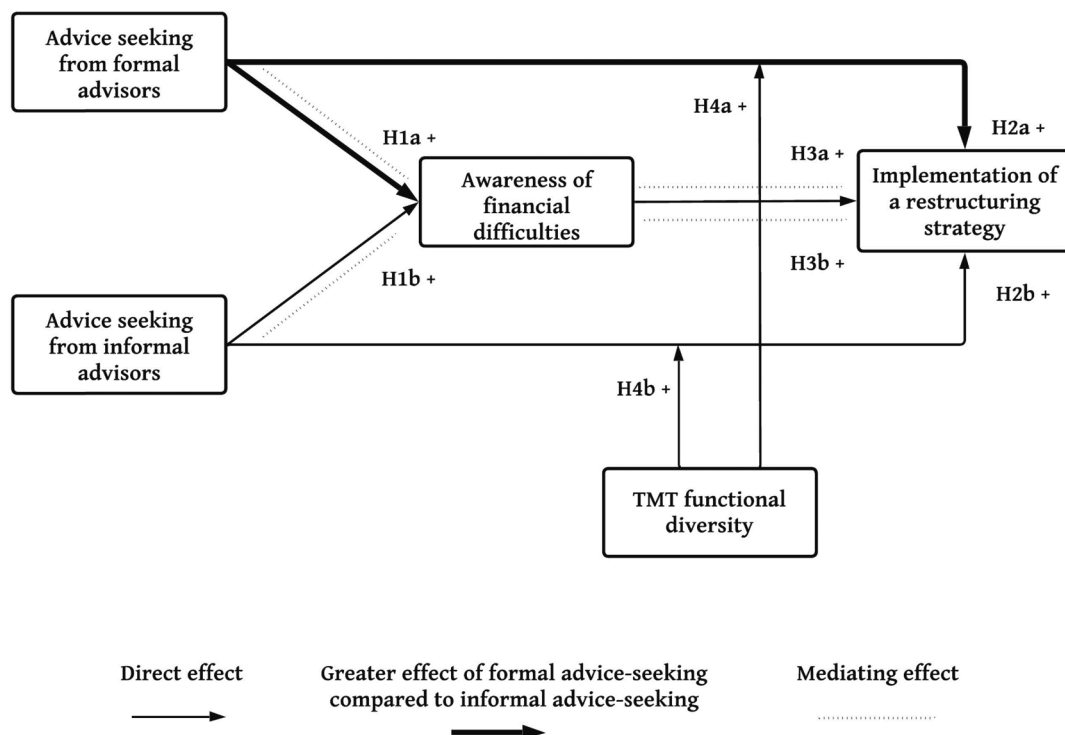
Advice seeking from formal advisors

H4a +

H2a +

H1a +

Awareness of financial difficulties

H3a +

Implementation of a restructuring strategy

H1b +

H3b +

H2b +

Advice seeking from informal advisors

H4b +

TMT functional diversity

Direct effect

Greater effect of formal advice-seeking compared to informal advice-seeking

Mediating effect